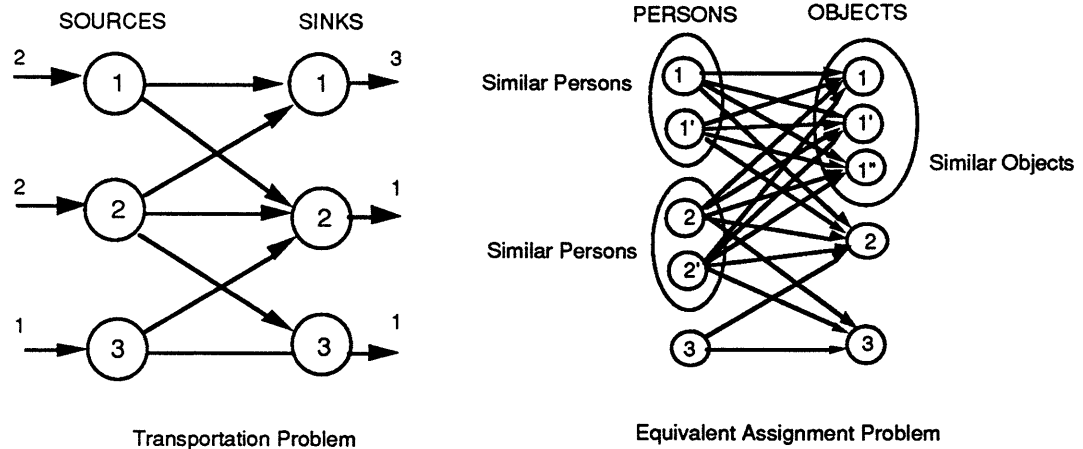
SOURCES

SINKS

2

1

1

3

2

2

2

1

1

3

3

1

Transportation Problem

PERSONS

OBJECTS

Similar Persons

1

1'

1

1'

1"

Similar Objects

Similar Persons

2

2'

2

3

3

Equivalent Assignment Problem